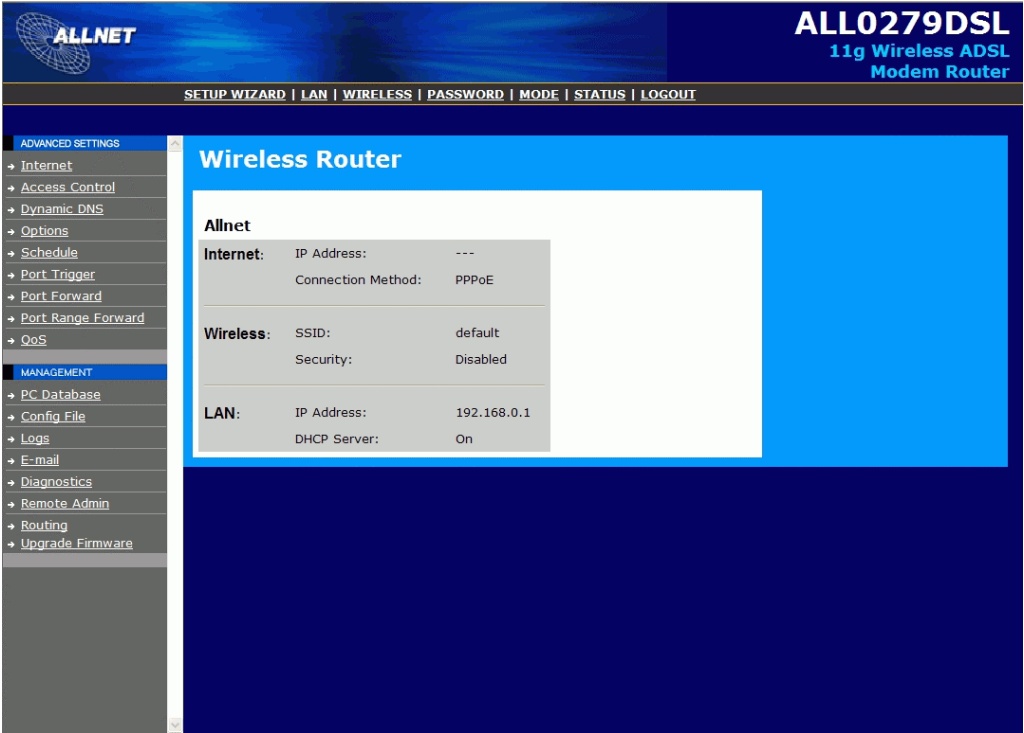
ALLNET

ALL0279DSL
11g Wireless ADSL Modem Router

SETUP WIZARD | LAN | WIRELESS | PASSWORD | MODE | STATUS | LOGOUT

ADVANCED SETTINGS
Internet
Access Control
Dynamic DNS
Options
Schedule
Port Trigger
Port Forward
Port Range Forward
QoS

MANAGEMENT
PC Database
Config File
Logs
E-mail
Diagnostics
Remote Admin
Routing
Upgrade Firmware

Wireless Router

Allnet

| | | |
|---|---|---|
| Internet: | IP Address: | --- |
| | Connection Method: | PPPoE |
| Wireless: | SSID: | default |
| | Security: | Disabled |
| LAN: | IP Address: | 192.168.0.1 |
| | DHCP Server: | On |